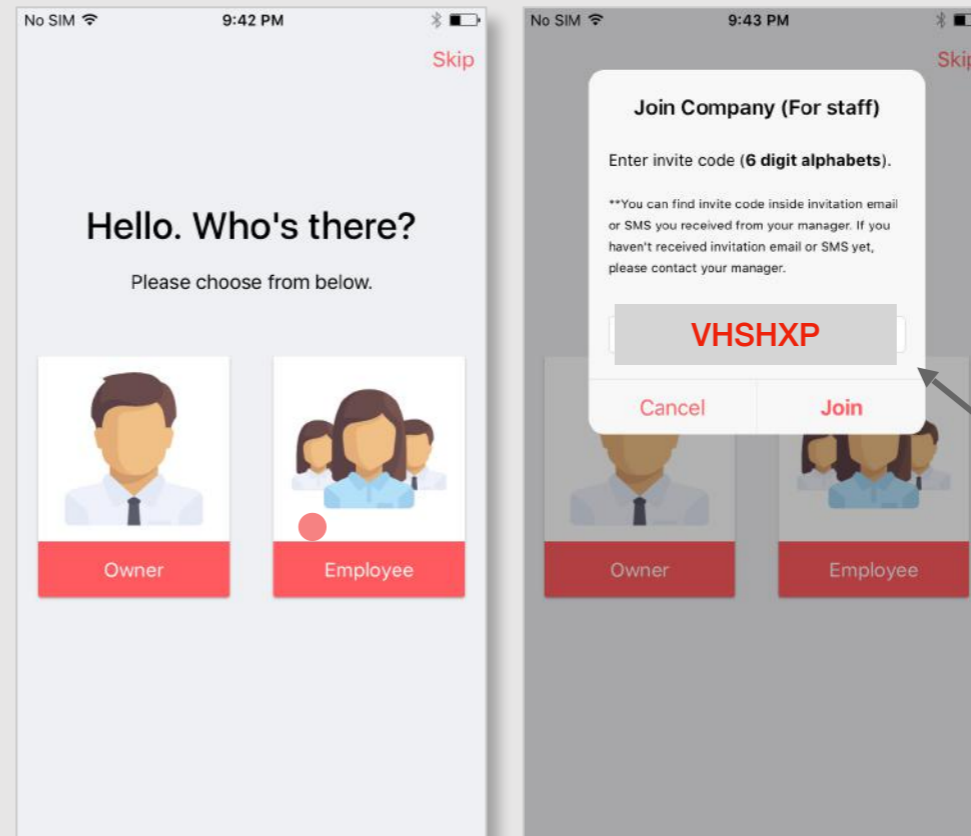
No SIM 9:42 PM

Skip

Hello. Who's there?

Please choose from below.

Owner

Employee

No SIM 9:43 PM

Skip

Join Company (For staff)

Enter invite code (**6 digit alphabets**).

**You can find invite code inside invitation email or SMS you received from your manager. If you haven't received invitation email or SMS yet, please contact your manager.

VHSHXP

Cancel

Join

Owner

Employee